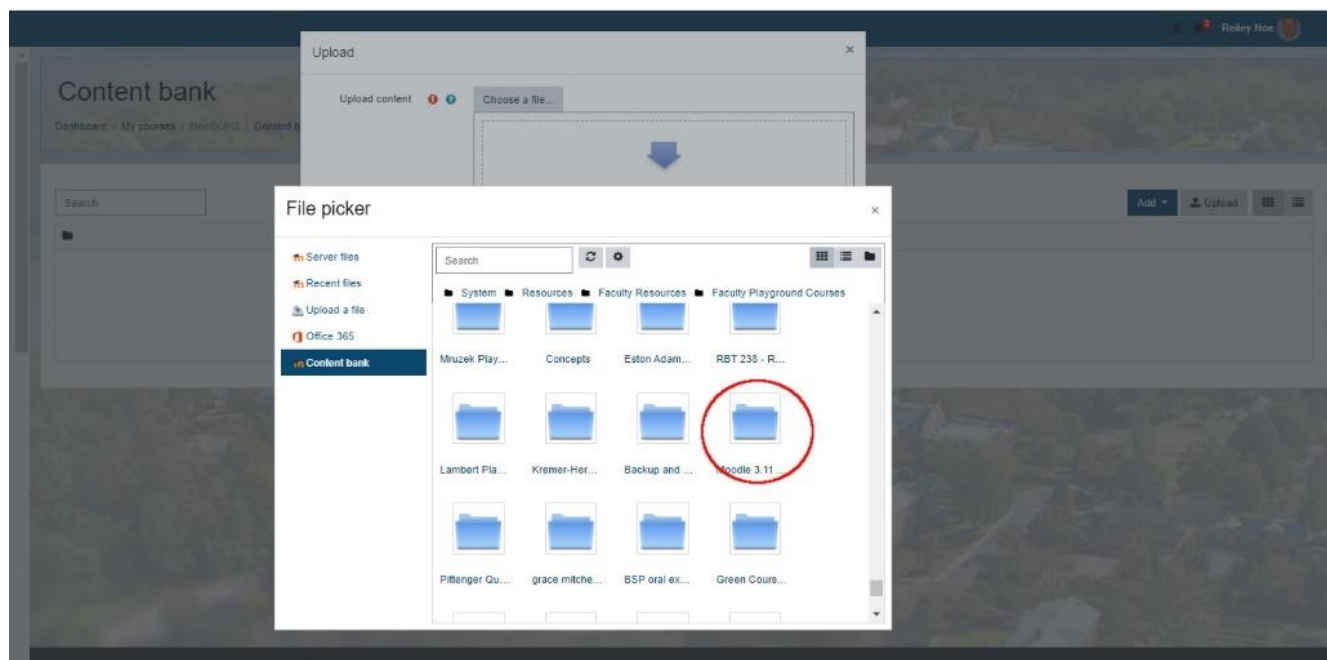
Reiley Noe

Upload

Upload content

Choose a file...

Content bank

Dashboard / My courses / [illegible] / Content b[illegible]

Search

Add

Upload

File picker

Server files

Recent files

Upload a file

Office 365

Content bank

Search

System Resources Faculty Resources Faculty Playground Courses

Mruzek Play...

Concepts

Eston Adam...

RBT 238 - R...

Lambert Pla...

Kremer-Her...

Backup and ...

Moodle 3.11 ...

Pittenger Qu...

grace mitche...

BSP oral ex...

Green Cours...